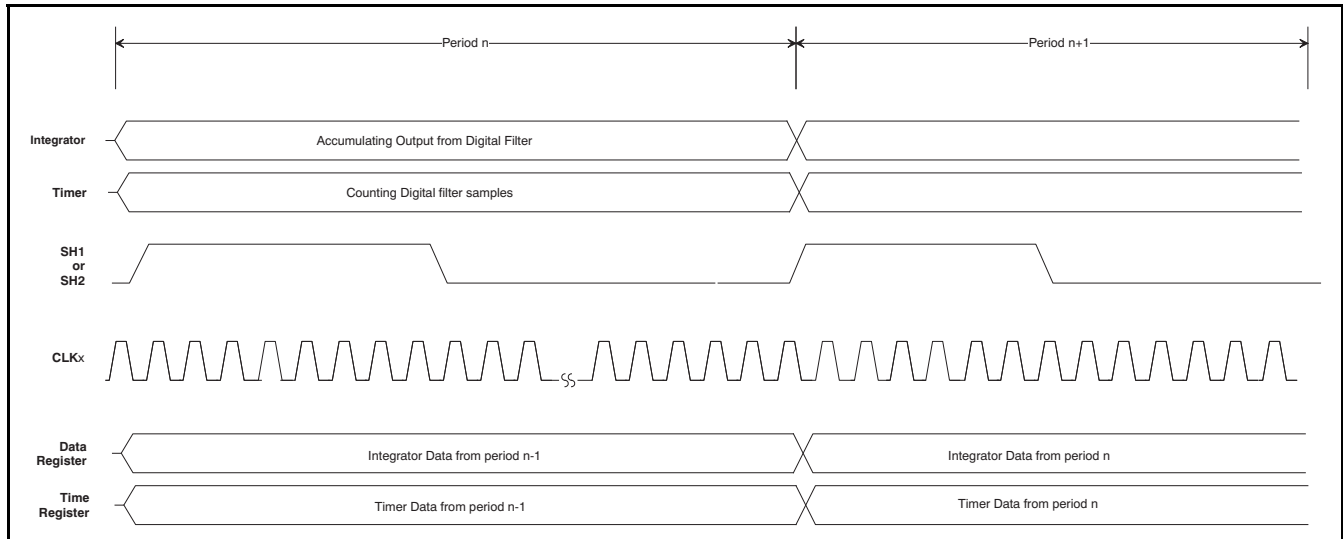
Period n

Period n+1

Integrator

Accumulating Output from Digital Filter

Timer

Counting Digital filter samples

SH1 or SH2

CLKx

Data Register

Integrator Data from period n-1

Integrator Data from period n

Time Register

Timer Data from period n-1

Timer Data from period n